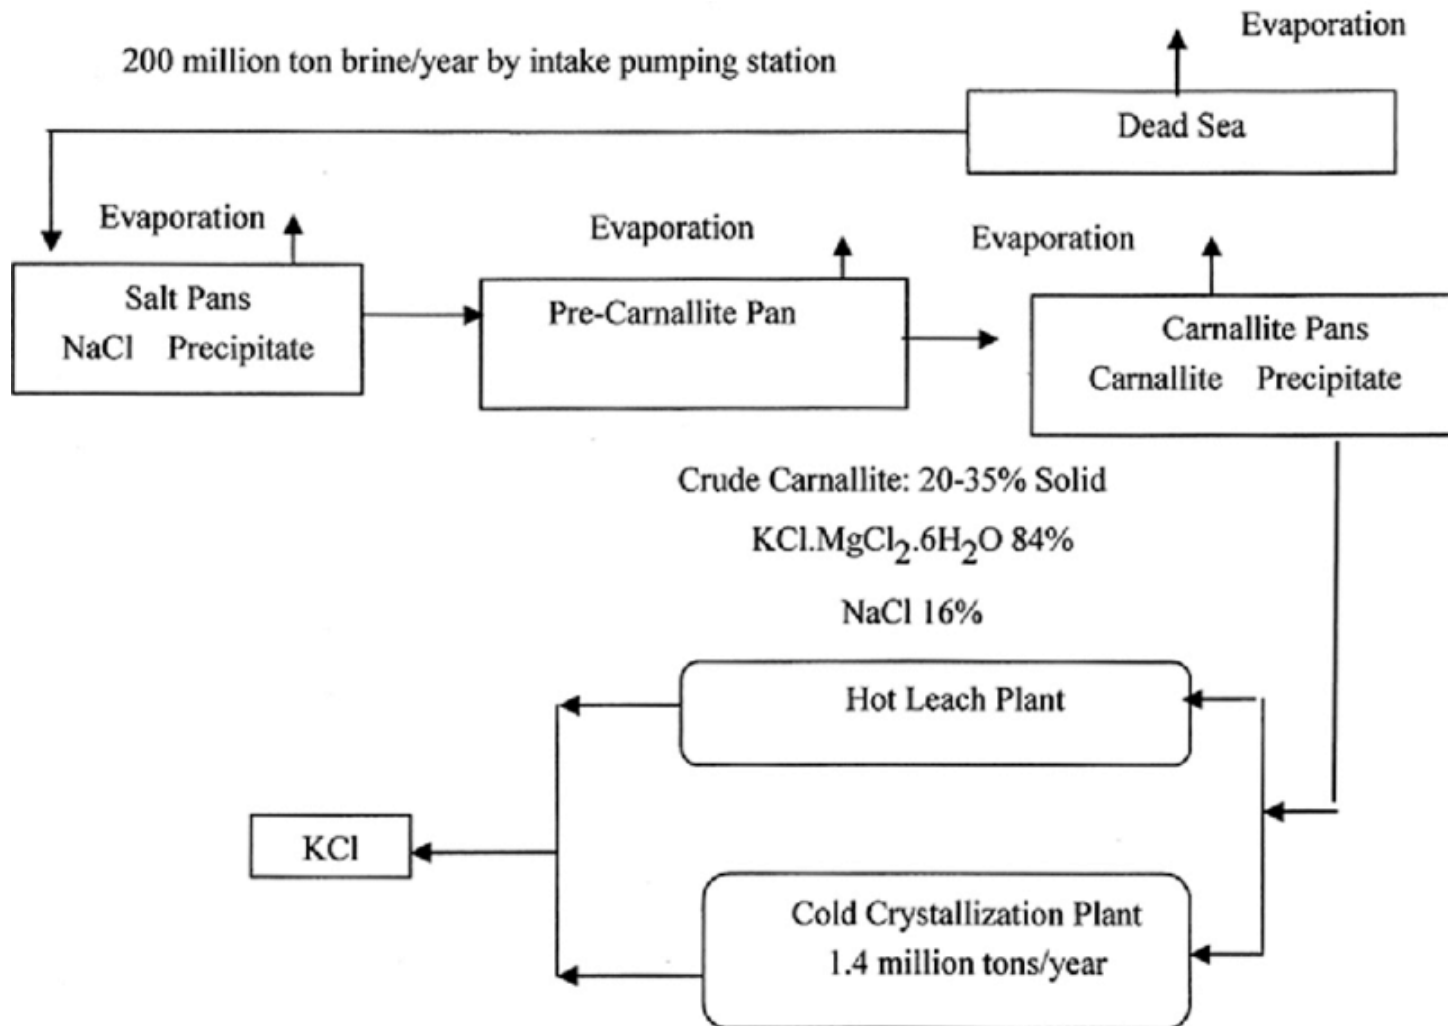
Evaporation

200 million ton brine/year by intake pumping station

Dead Sea

Evaporation

Salt Pans
NaCl Precipitate

Evaporation

Pre-Carnallite Pan

Evaporation

Carnallite Pans
Carnallite Precipitate

Crude Carnallite: 20-35% Solid

$KCl.MgCl_2.6H_2O$ 84%

NaCl 16%

Hot Leach Plant

KCl

Cold Crystallization Plant
1.4 million tons/year